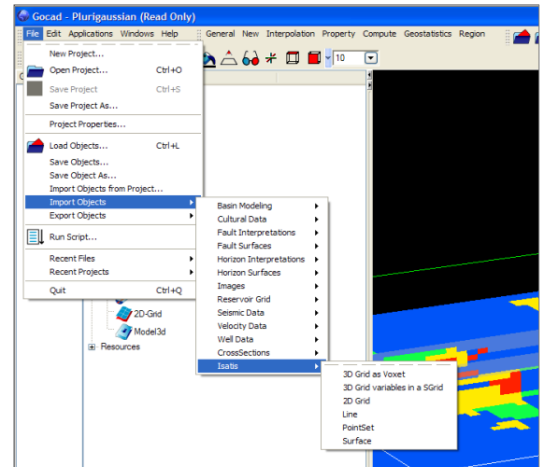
Gocad - Plurigaussian (Read Only)

File Edit Applications Windows Help

General New Interpolation Property Compute Geostatistics Region

10

New Project...
Open Project... Ctrl+O
Save Project Ctrl+S
Save Project As...
Project Properties...
Load Objects... Ctrl+L
Save Objects...
Save Object As...
Import Objects from Project...
Import Objects
Export Objects
Run Script...
Recent Files
Recent Projects
Quit Ctrl+Q

Basin Modeling
Cultural Data
Fault Interpretations
Fault Surfaces
Horizon Interpretations
Horizon Surfaces
Images
Reservoir Grid
Seismic Data
Velocity Data
Well Data
CrossSections
Isatis

3D Grid as Voxet
3D Grid variables in a SGrid
2D Grid
Line
PointSet
Surface

2D-Grid
Model3d
Resources